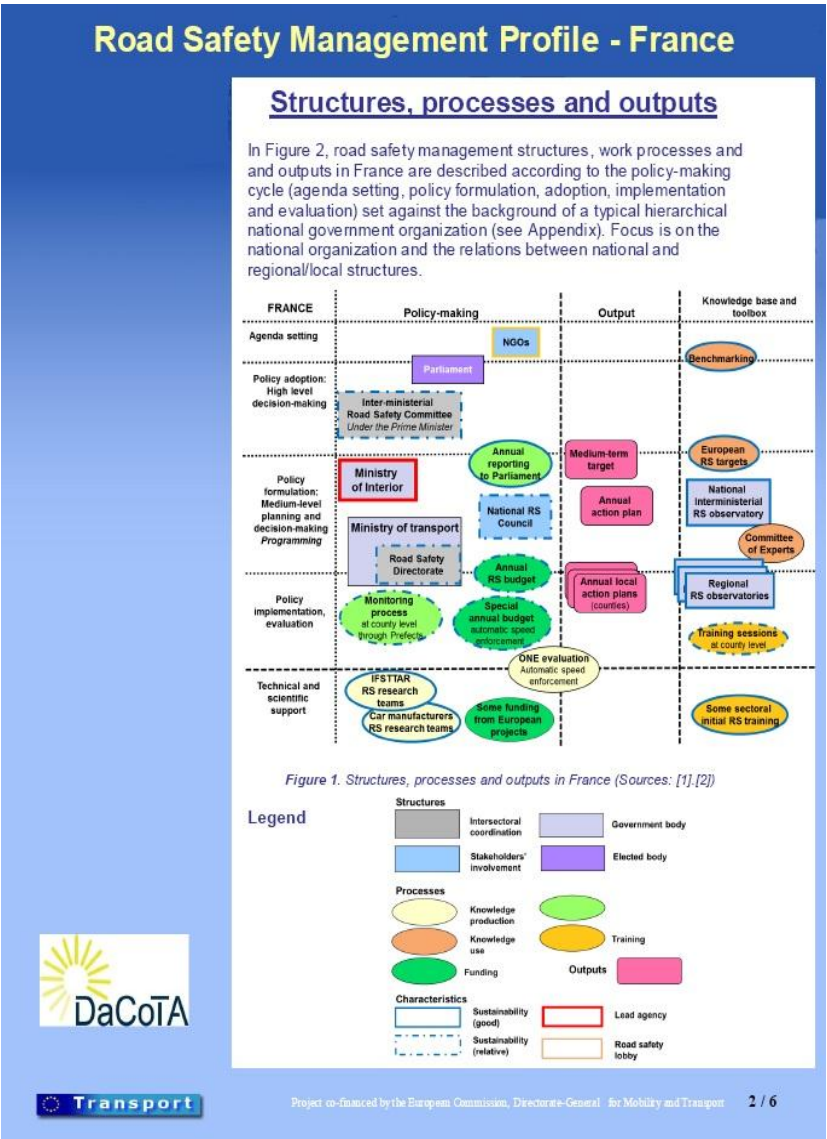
Road Safety Management Profile - France

Structures, processes and outputs

In Figure 2, road safety management structures, work processes and outputs in France are described according to the policy-making cycle (agenda setting, policy formulation, adoption, implementation and evaluation) set against the background of a typical hierarchical national government organization (see Appendix). Focus is on the national organization and the relations between national and regional/local structures.

FRANCE | Policy-making | Output | Knowledge base and toolbox

Agenda setting

NGOs

Benchmarking

Parliament

Policy adoption: High level decision-making

Inter-ministerial Road Safety Committee Under the Prime Minister

Policy formulation: Medium-level planning and decision-making Programming

Ministry of Interior

Annual reporting to Parliament

Medium-term target

European RS targets

National RS Council

Annual action plan

National Interministerial RS observatory

Ministry of transport

Committee of Experts

Road Safety Directorate

Annual RS budget

Policy implementation, evaluation

Monitoring process at county level through Prefects

Special annual budget automatic speed enforcement

Annual local action plans (counties)

Regional RS observatories

Training sessions at county level

ONE evaluation Automatic speed enforcement

Technical and scientific support

IFSTTAR RS research teams

Car manufacturers RS research teams

Some funding from European projects

Some sectoral initial RS training

Figure 1. Structures, processes and outputs in France (Sources: [1].[2])

Legend

Structures
Intersectoral coordination
Government body
Stakeholders' involvement
Elected body

Processes
Knowledge production
Knowledge use
Training
Funding
Outputs

Characteristics
Sustainability (good)
Lead agency
Sustainability (relative)
Road safety lobby

DaCoTA

Transport

Project co-financed by the European Commission, Directorate-General for Mobility and Transport

2 / 6